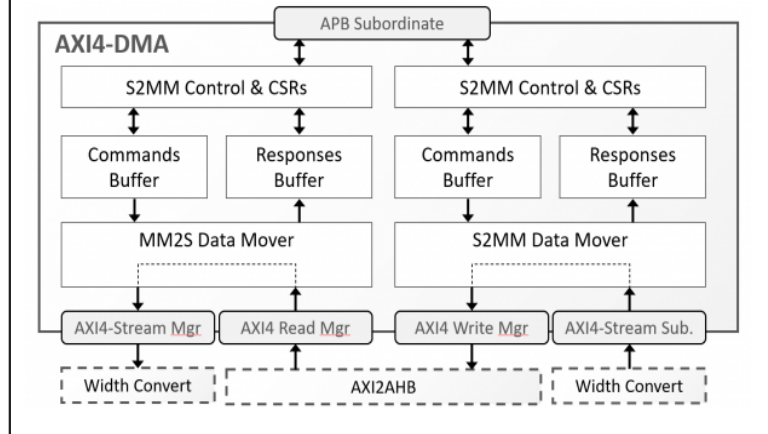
APB Subordinate

AXI4-DMA

S2MM Control & CSRs

S2MM Control & CSRs

Commands Buffer

Responses Buffer

Commands Buffer

Responses Buffer

MM2S Data Mover

S2MM Data Mover

AXI4-Stream Mgr

AXI4 Read Mgr

AXI4 Write Mgr

AXI4-Stream Sub.

Width Convert

AXI2AHB

Width Convert